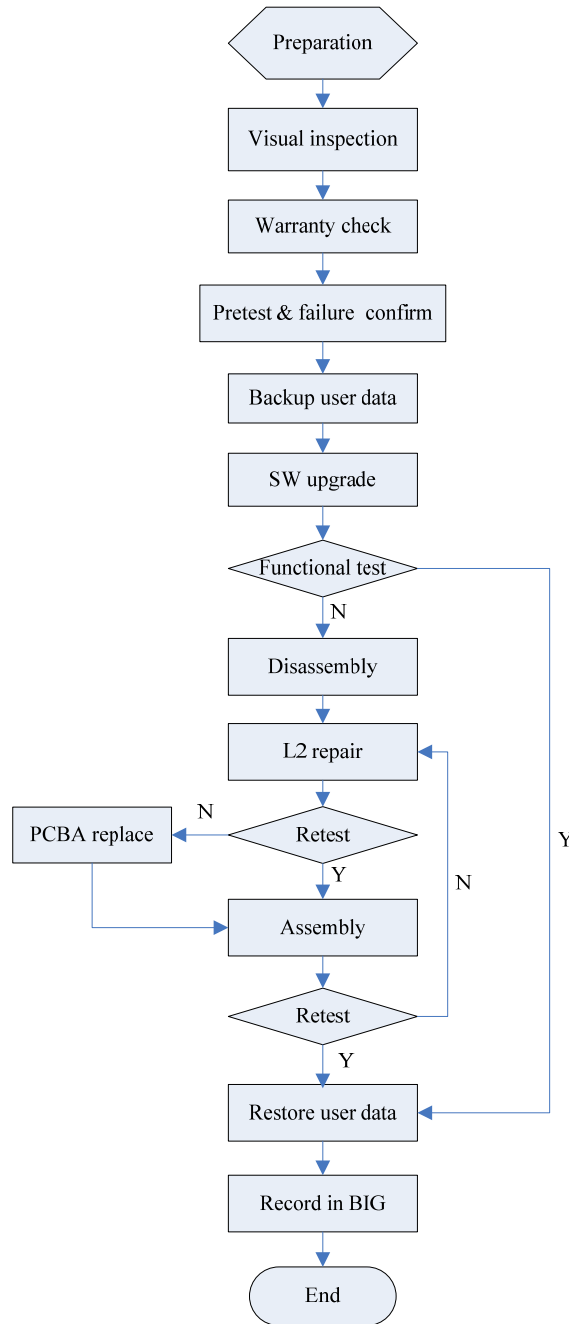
Preparation

Visual inspection

Warranty check

Pretest & failure confirm

Backup user data

SW upgrade

Functional test

N

Disassembly

L2 repair

N

PCBA replace

Retest

Y

Assembly

N

Y

Retest

Y

Restore user data

Record in BIG

End